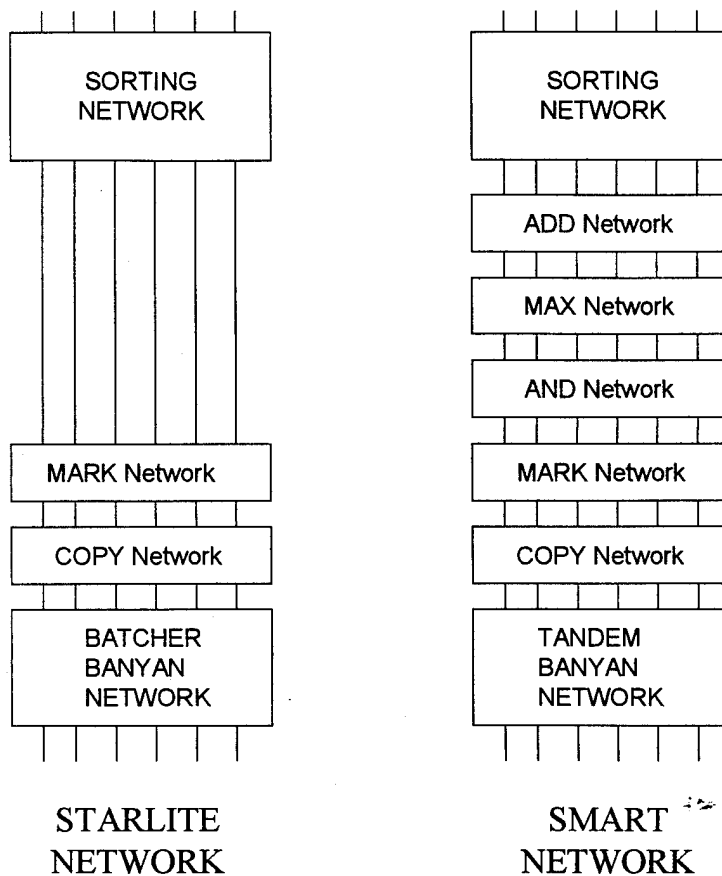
SORTING NETWORK

MARK Network

COPY Network

BATCHER BANYAN NETWORK

STARLITE NETWORK

SORTING NETWORK

ADD Network

MAX Network

AND Network

MARK Network

COPY Network

TANDEM BANYAN NETWORK

SMART NETWORK